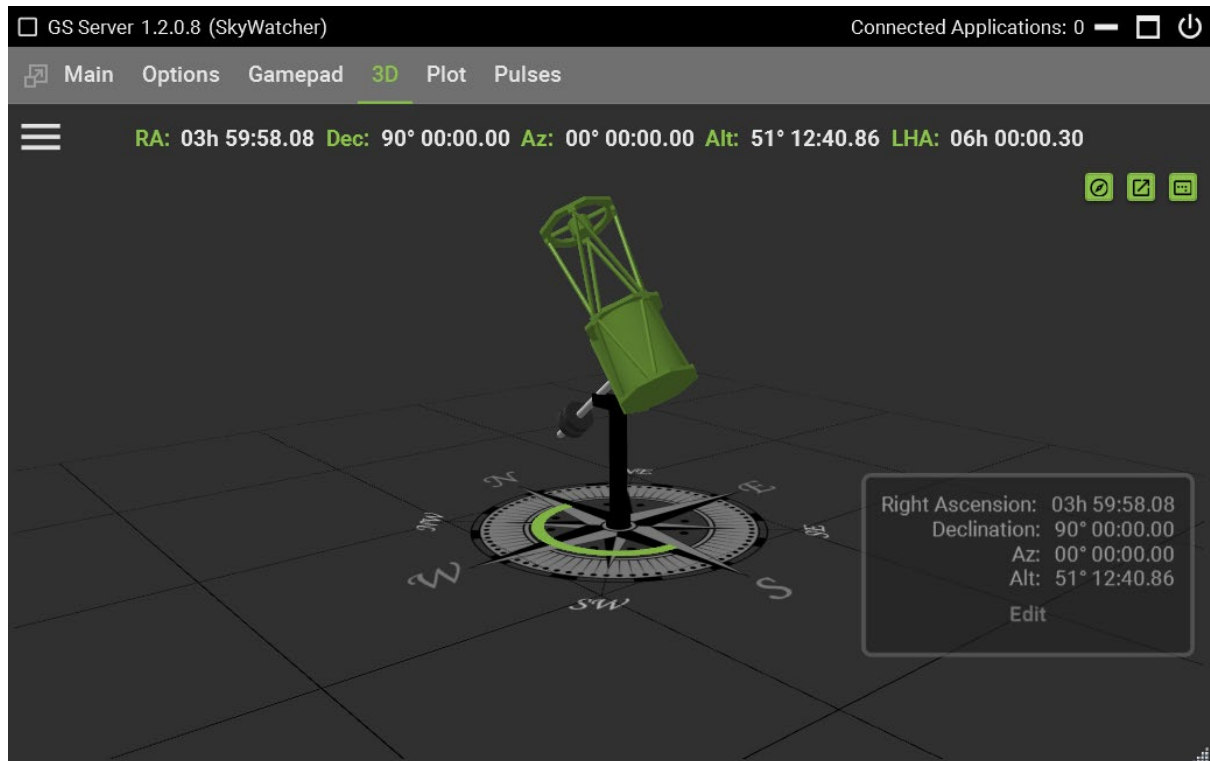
GS Server 1.2.0.8 (SkyWatcher)

Connected Applications: 0

Main Options Gamepad 3D Plot Pulses

RA: 03h 59:58.08 Dec: 90° 00:00.00 Az: 00° 00:00.00 Alt: 51° 12:40.86 LHA: 06h 00:00.30

N
NE
E
SE
S
SW
W
NW

Right Ascension: 03h 59:58.08
Declination: 90° 00:00.00
Az: 00° 00:00.00
Alt: 51° 12:40.86
Edit